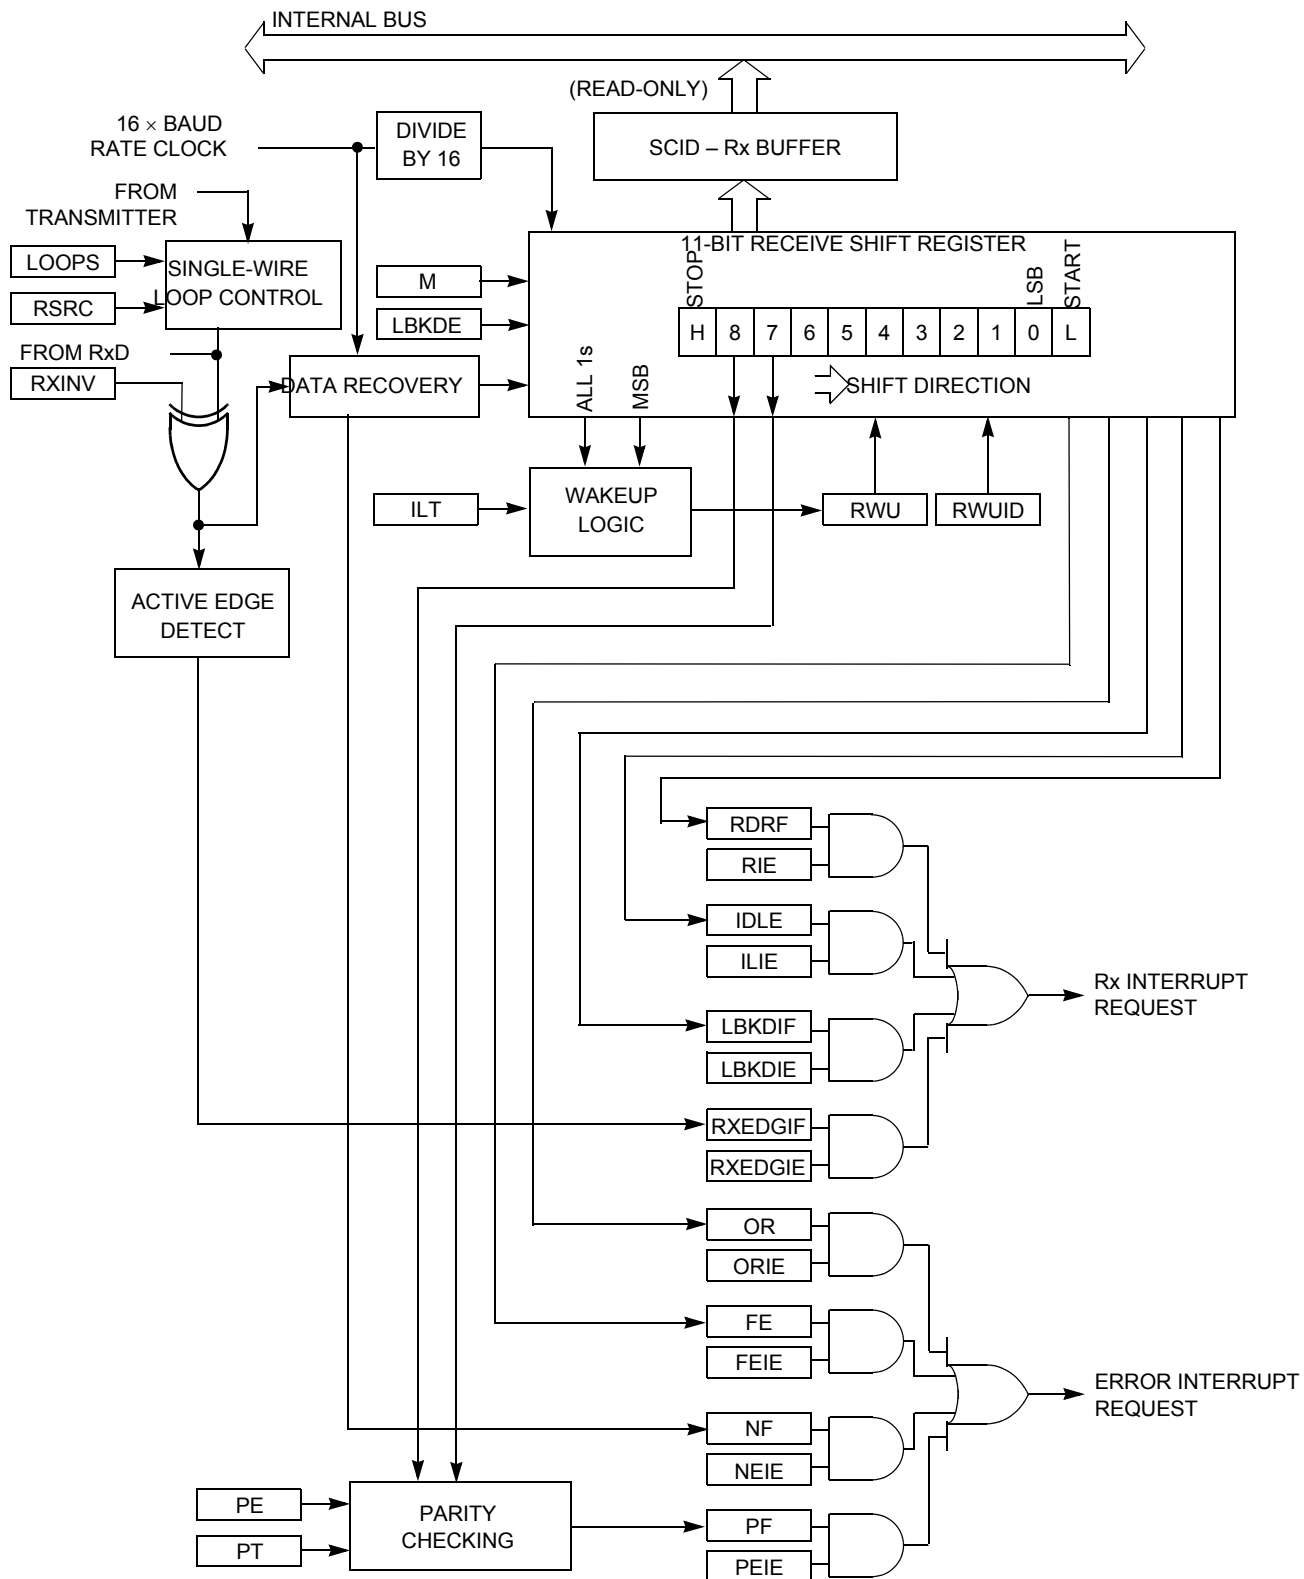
INTERNAL BUS

(READ-ONLY)

SCID – Rx BUFFER

16 $\times$ BAUD RATE CLOCK

DIVIDE BY 16

FROM TRANSMITTER

LOOPS

SINGLE-WIRE LOOP CONTROL

RSRC

11-BIT RECEIVE SHIFT REGISTER

M

LBKDE

STOP

LSB

START

| H | 8 | 7 | 6 | 5 | 4 | 3 | 2 | 1 | 0 | L |
|---|---|---|---|---|---|---|---|---|---|---|

FROM RxD

RXINV

DATA RECOVERY

ALL 1s

MSB

SHIFT DIRECTION

ILT

WAKEUP LOGIC

RWU

RWUID

ACTIVE EDGE DETECT

RDRF

RIE

IDLE

ILIE

LBKDIF

LBKDIE

Rx INTERRUPT REQUEST

RXEDGIF

RXEDGIE

OR

ORIE

FE

FEIE

ERROR INTERRUPT REQUEST

NF

NEIE

PE

PT

PARITY CHECKING

PF

PEIE